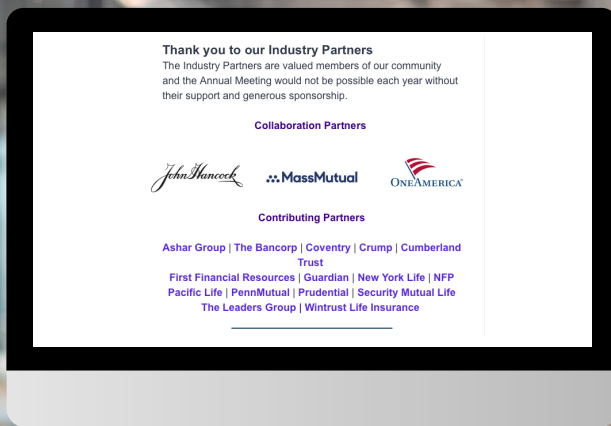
Thank you to our Industry Partners
The Industry Partners are valued members of our community and the Annual Meeting would not be possible each year without their support and generous sponsorship.

Collaboration Partners

John Hancock MassMutual OneAmerica

Contributing Partners

Ashar Group | The Bancorp | Coventry | Crump | Cumberland Trust
First Financial Resources | Guardian | New York Life | NFP
Pacific Life | PennMutual | Prudential | Security Mutual Life
The Leaders Group | Wintrust Life Insurance